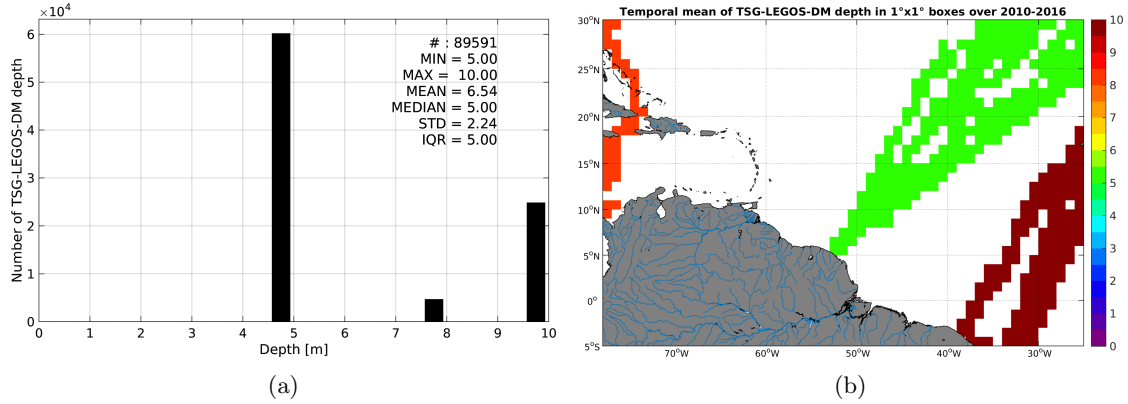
$\times 10^4$
6
5
4
3
2
1
0
Number of TSG-LEGOS-DM depth
# : 89591
MIN = 5.00
MAX = 10.00
MEAN = 6.54
MEDIAN = 5.00
STD = 2.24
IQR = 5.00
0 1 2 3 4 5 6 7 8 9 10
Depth [m]
(a)

Temporal mean of TSG-LEGOS-DM depth in 1°x1° boxes over 2010-2016
30°N
25°N
20°N
15°N
10°N
5°N
0°
5°S
70°W 60°W 50°W 40°W 30°W
10
9
8
7
6
5
4
3
2
1
0
(b)